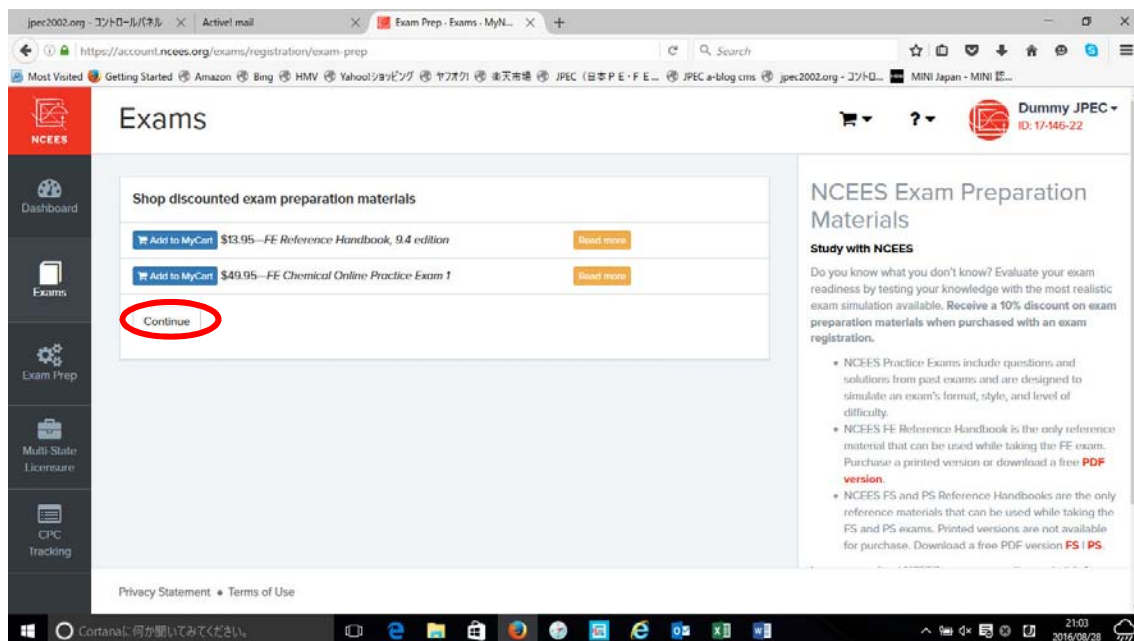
jpec2002.org - コントロールパネル ×   Active! mail ×   Exam Prep - Exams - MyN... ×   +

https://account.ncees.org/exams/registration/exam-prep   Search

Most Visited   Getting Started   Amazon   Bing   HMV   Yahoo!ショッピング   ヤフオク!   楽天市場   JPEC（日本PE・FE...   JPEC a-blog cms   jpec2002.org - コントロ...   MINI Japan - MINI 託...

NCEES

Exams

Dummy JPEC
ID: 17-146-22

Dashboard

Exams

Exam Prep

Multi-State Licensure

CPC Tracking

Shop discounted exam preparation materials

Add to MyCart $13.95—FE Reference Handbook, 9.4 edition   Read more

Add to MyCart $49.95—FE Chemical Online Practice Exam 1   Read more

Continue

NCEES Exam Preparation Materials

Study with NCEES

Do you know what you don't know? Evaluate your exam readiness by testing your knowledge with the most realistic exam simulation available. Receive a 10% discount on exam preparation materials when purchased with an exam registration.

• NCEES Practice Exams include questions and solutions from past exams and are designed to simulate an exam's format, style, and level of difficulty.
• NCEES FE Reference Handbook is the only reference material that can be used while taking the FE exam. Purchase a printed version or download a free PDF version.
• NCEES FS and PS Reference Handbooks are the only reference materials that can be used while taking the FS and PS exams. Printed versions are not available for purchase. Download a free PDF version FS | PS.

Privacy Statement • Terms of Use

Cortanaに何か聞いてみてください。

21:03
2016/08/28